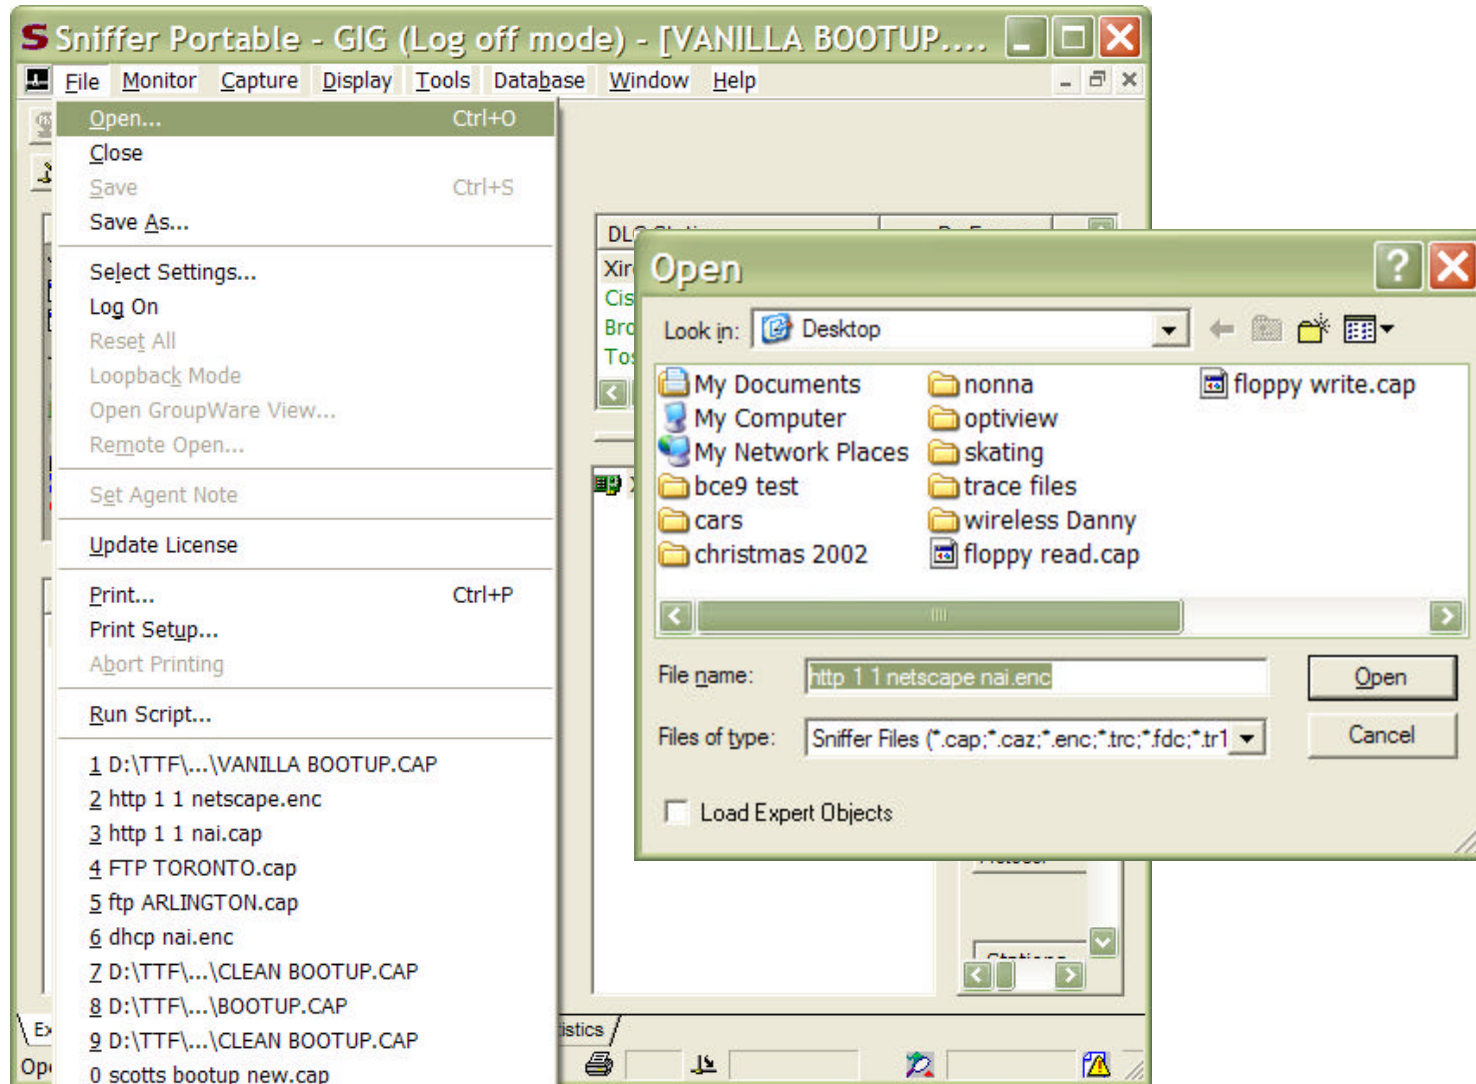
Sniffer Portable - GIG (Log off mode) - [VANILLA BOOTUP....

File Monitor Capture Display Tools Database Window Help

Open... Ctrl+O
Close
Save Ctrl+S
Save As...

Select Settings...
Log On
Reset All
Loopback Mode
Open GroupWare View...
Remote Open...

Set Agent Note

Update License

Print... Ctrl+P
Print Setup...
Abort Printing

Run Script...

1 D:\TTF\...\VANILLA BOOTUP.CAP
2 http 1 1 netscape.enc
3 http 1 1 nai.cap
4 FTP TORONTO.cap
5 ftp ARLINGTON.cap
6 dhcp nai.enc
7 D:\TTF\...\CLEAN BOOTUP.CAP
8 D:\TTF\...\BOOTUP.CAP
9 D:\TTF\...\CLEAN BOOTUP.CAP
0 scotts bootup new.cap

DL
Xir
Cis
Bro
Tos

Ex
Op

istics

Open

Look in: Desktop

My Documents
My Computer
My Network Places
bce9 test
cars
christmas 2002
nonna
optiview
skating
trace files
wireless Danny
floppy read.cap
floppy write.cap

File name: http 1 1 netscape nai.enc
Files of type: Sniffer Files (*.cap;*.caz;*.enc;*.trc;*.fdc;*.tr1

Open
Cancel

Load Expert Objects